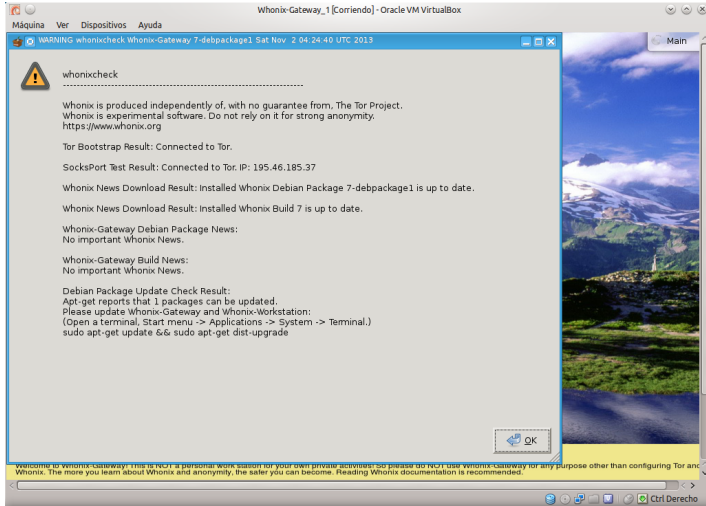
Whonix-Gateway_1 [Corriendo] - Oracle VM VirtualBox

Máquina Ver Dispositivos Ayuda

WARNING whonixcheck Whonix-Gateway 7-debpackage1 Sat Nov 2 04:24:40 UTC 2013

Main

whonixcheck
------------------------------------------------------------------------

Whonix is produced independently of, with no guarantee from, The Tor Project.
Whonix is experimental software. Do not rely on it for strong anonymity.
https://www.whonix.org

Tor Bootstrap Result: Connected to Tor.

SocksPort Test Result: Connected to Tor. IP: 195.46.185.37

Whonix News Download Result: Installed Whonix Debian Package 7-debpackage1 is up to date.

Whonix News Download Result: Installed Whonix Build 7 is up to date.

Whonix-Gateway Debian Package News:
No important Whonix News.

Whonix-Gateway Build News:
No important Whonix News.

Debian Package Update Check Result:
Apt-get reports that 1 packages can be updated.
Please update Whonix-Gateway and Whonix-Workstation:
(Open a terminal, Start menu -> Applications -> System -> Terminal.)
sudo apt-get update && sudo apt-get dist-upgrade

OK

Welcome to Whonix-Gateway! This is NOT a personal work station for your own private activities! So please do NOT use Whonix-Gateway for any purpose other than configuring Tor and Whonix. The more you learn about Whonix and anonymity, the safer you can become. Reading Whonix documentation is recommended.

Ctrl Derecho